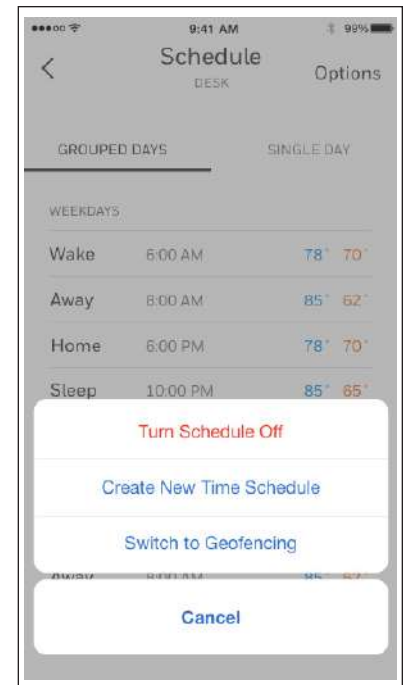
9:41 AM
99%

<
Schedule
DESK
Options

GROUPED DAYS
SINGLE DAY

WEEKDAYS

| | | | |
|---|---|---|---|
| Wake | 6:00 AM | 78° | 70° |
| Away | 8:00 AM | 85° | 62° |
| Home | 6:00 PM | 78° | 70° |
| Sleep | 10:00 PM | 85° | 65° |

Turn Schedule Off

Create New Time Schedule

Switch to Geofencing

Away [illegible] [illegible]

Cancel